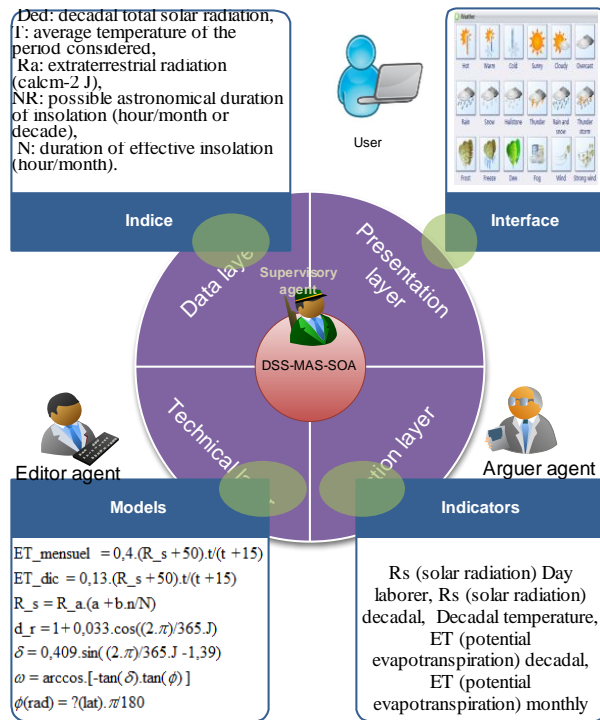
Dcd: decadal total solar radiation,
T: average temperature of the period considered,
Ra: extraterrestrial radiation (calcm-2 J),
NR: possible astronomical duration of insolation (hour/month or decade),
N: duration of effective insolation (hour/month).

Indice

User

Weather

Hot Warm Cold Sunny Cloudy Overcast

Rain Snow Hailstone Thunder Rain and snow Thunder storm

Frost Freeze Dew Fog Wind Strong wind

Interface

Supervisory agent

Data layer

Presentation layer

DSS-MAS-SOA

Technical layer

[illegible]tion layer

Editor agent

Arguer agent

Models

$ET\_mensuel = 0,4.(R\_s + 50).t/(t + 15)$

$ET\_dic = 0,13.(R\_s + 50).t/(t + 15)$

$R\_s = R\_a.(a + b.n/N)$

$d\_r = 1 + 0,033.\cos((2.\pi)/365.J)$

$\delta = 0,409.\sin(((2.\pi)/365.J - 1,39)$

$\omega = \arccos.[-\tan(\delta).\tan(\phi)]$

$\phi(rad) = ?(lat).\pi/180$

Indicators

Rs (solar radiation) Day laborer, Rs (solar radiation) decadal, Decadal temperature, ET (potential evapotranspiration) decadal, ET (potential evapotranspiration) monthly